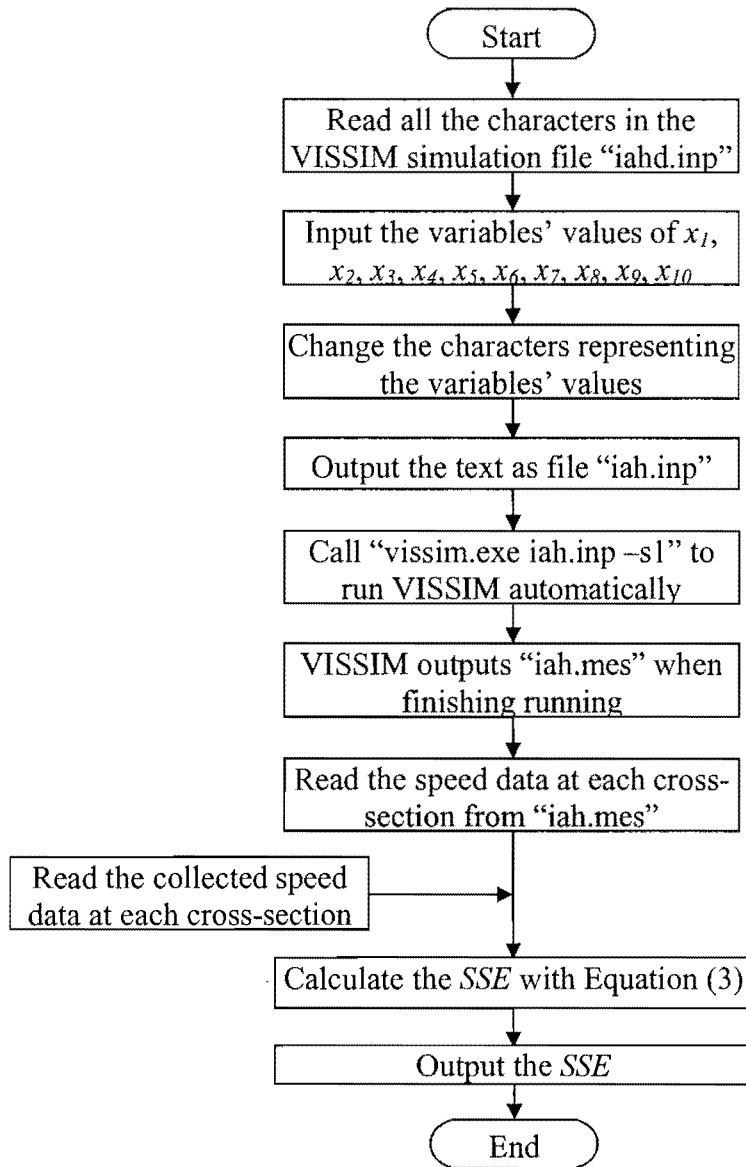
Start

Read all the characters in the VISSIM simulation file “iahd.inp”

Input the variables’ values of $x_1$, $x_2$, $x_3$, $x_4$, $x_5$, $x_6$, $x_7$, $x_8$, $x_9$, $x_{10}$

Change the characters representing the variables’ values

Output the text as file “iah.inp”

Call “vissim.exe iah.inp –s1” to run VISSIM automatically

VISSIM outputs “iah.mes” when finishing running

Read the speed data at each cross-section from “iah.mes”

Read the collected speed data at each cross-section

Calculate the *SSE* with Equation (3)

Output the *SSE*

End